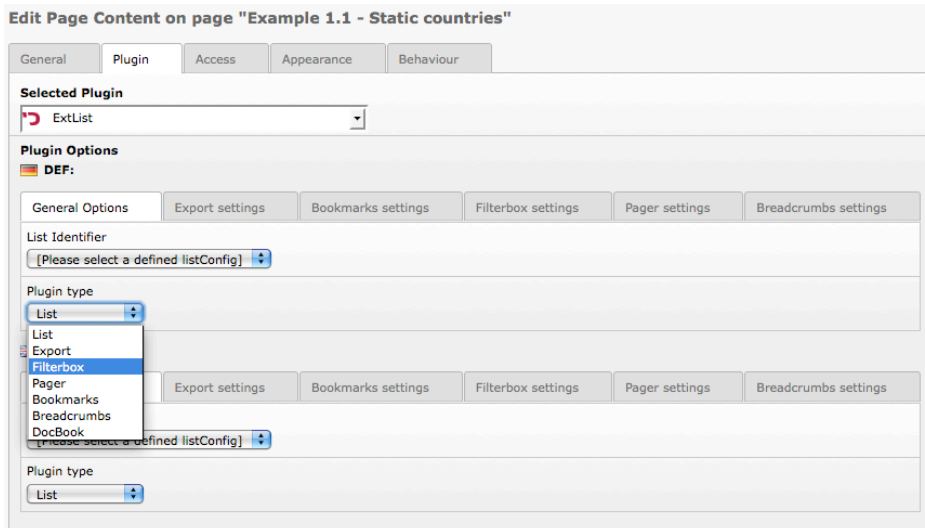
Edit Page Content on page "Example 1.1 - Static countries"

General | Plugin | Access | Appearance | Behaviour

Selected Plugin

ExtList

Plugin Options

DEF:

General Options | Export settings | Bookmarks settings | Filterbox settings | Pager settings | Breadcrumbs settings

List Identifier

[Please select a defined listConfig]

Plugin type

List

List
Export
Filterbox
Pager
Bookmarks
Breadcrumbs
DocBook

Export settings | Bookmarks settings | Filterbox settings | Pager settings | Breadcrumbs settings

[Please select a defined listConfig]

Plugin type

List